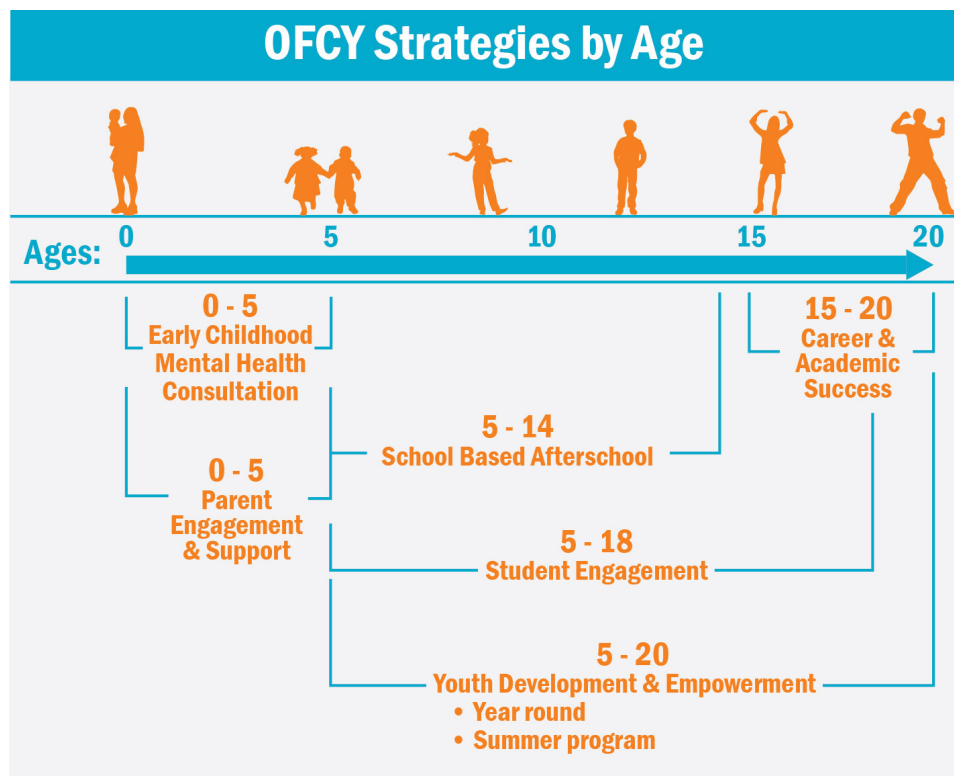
OFCY Strategies by Age

Ages: 0 5 10 15 20

0 - 5
Early Childhood Mental Health Consultation

15 - 20
Career & Academic Success

5 - 14
School Based Afterschool

0 - 5
Parent Engagement & Support

5 - 18
Student Engagement

5 - 20
Youth Development & Empowerment
• Year round
• Summer program